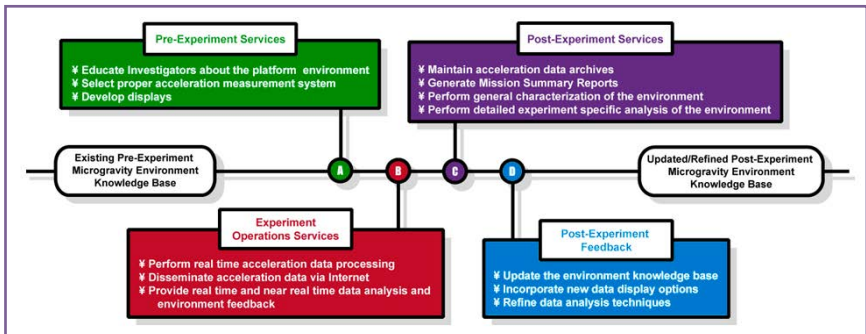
Pre-Experiment Services

¥ Educate Investigators about the platform environment
¥ Select proper acceleration measurement system
¥ Develop displays

Post-Experiment Services

¥ Maintain acceleration data archives
¥ Generate Mission Summary Reports
¥ Perform general characterization of the environment
¥ Perform detailed experiment specific analysis of the environment

Existing Pre-Experiment Microgravity Environment Knowledge Base

A

B

C

D

Updated/Refined Post-Experiment Microgravity Environment Knowledge Base

Experiment Operations Services

¥ Perform real time acceleration data processing
¥ Disseminate acceleration data via Internet
¥ Provide real time and near real time data analysis and environment feedback

Post-Experiment Feedback

¥ Update the environment knowledge base
¥ Incorporate new data display options
¥ Refine data analysis techniques